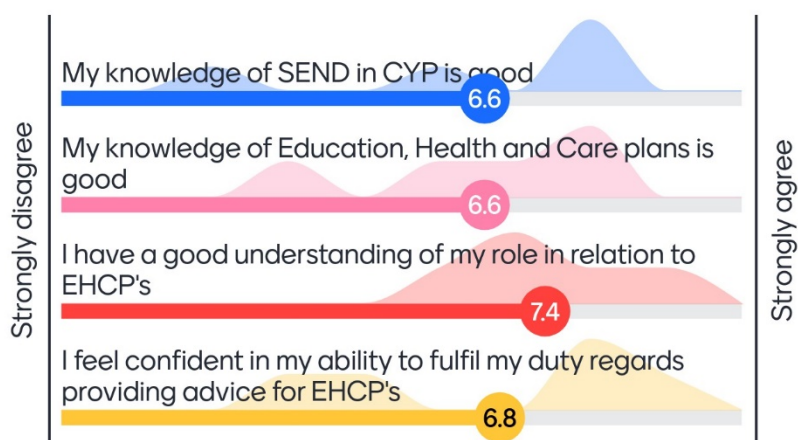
Strongly disagree

My knowledge of SEND in CYP is good
6.6

My knowledge of Education, Health and Care plans is good
6.6

I have a good understanding of my role in relation to EHCP's
7.4

I feel confident in my ability to fulfil my duty regards providing advice for EHCP's
6.8

Strongly agree